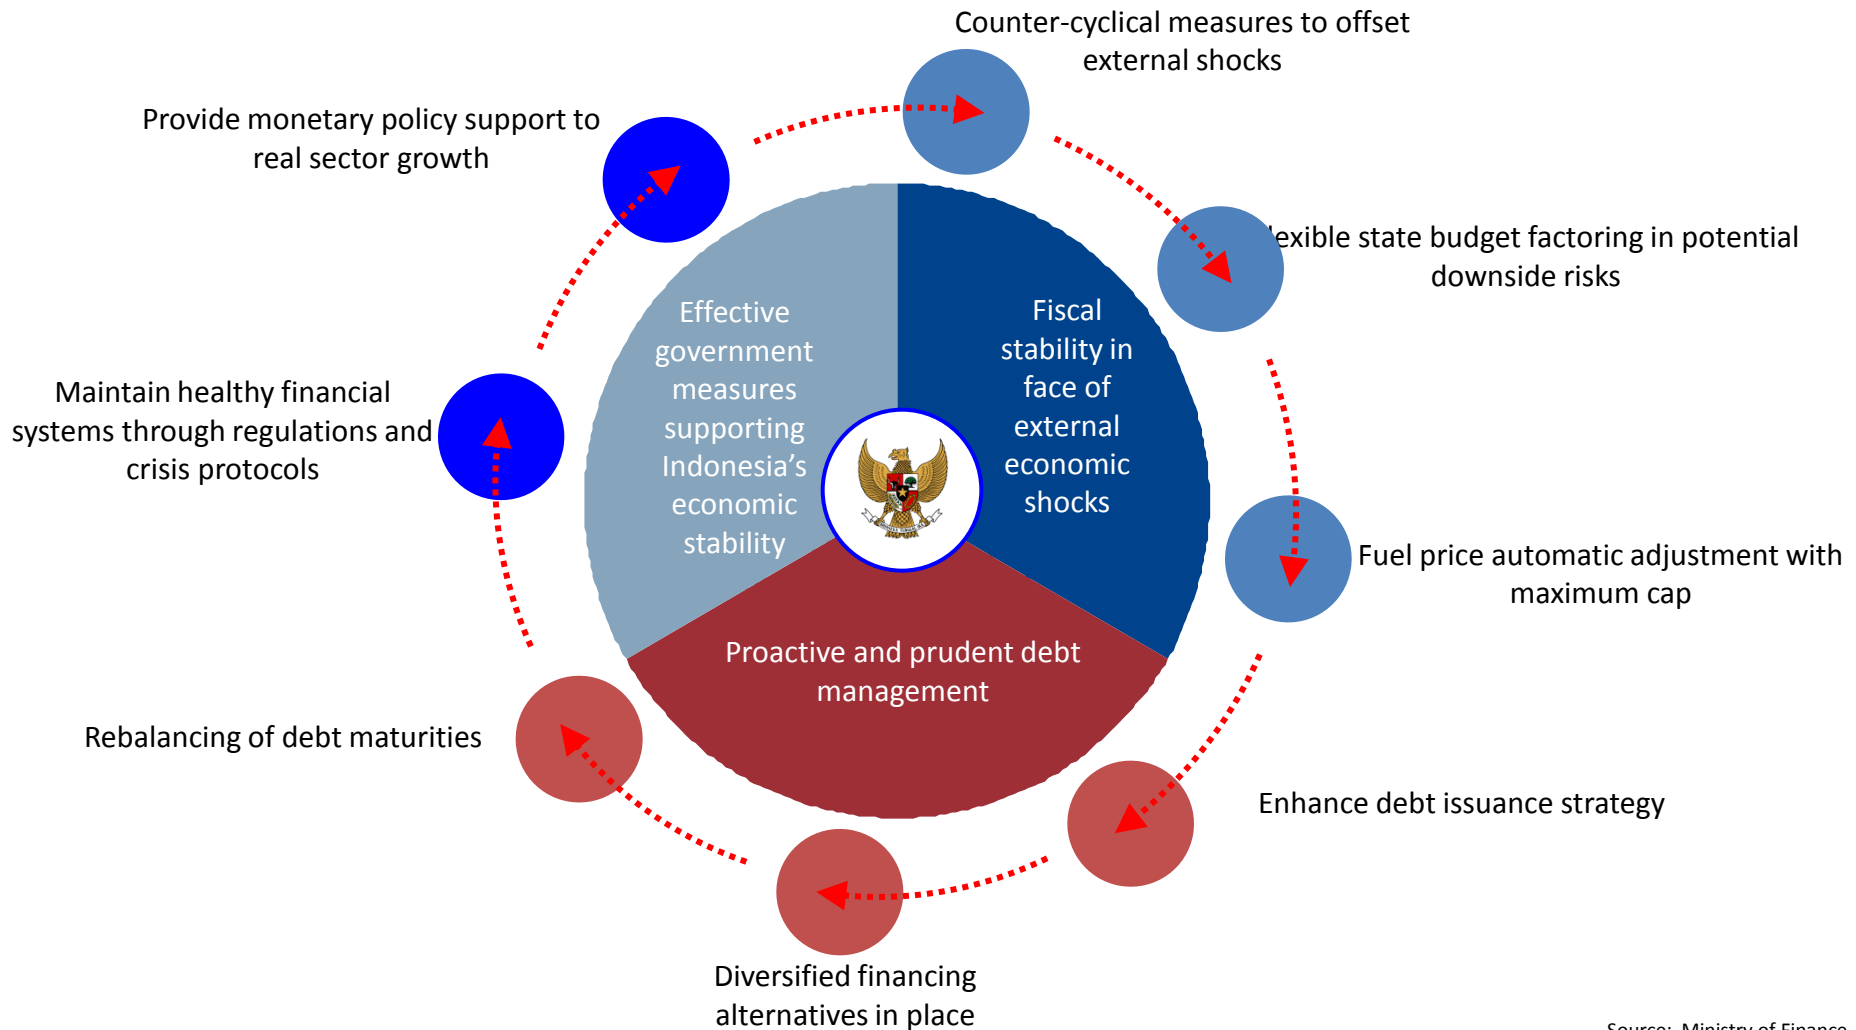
Counter-cyclical measures to offset external shocks

Provide monetary policy support to real sector growth

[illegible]exible state budget factoring in potential downside risks

Effective government measures supporting Indonesia’s economic stability

Fiscal stability in face of external economic shocks

Maintain healthy financial systems through regulations and crisis protocols

Fuel price automatic adjustment with maximum cap

Proactive and prudent debt management

Rebalancing of debt maturities

Enhance debt issuance strategy

Diversified financing alternatives in place

Source: Ministry of Finance